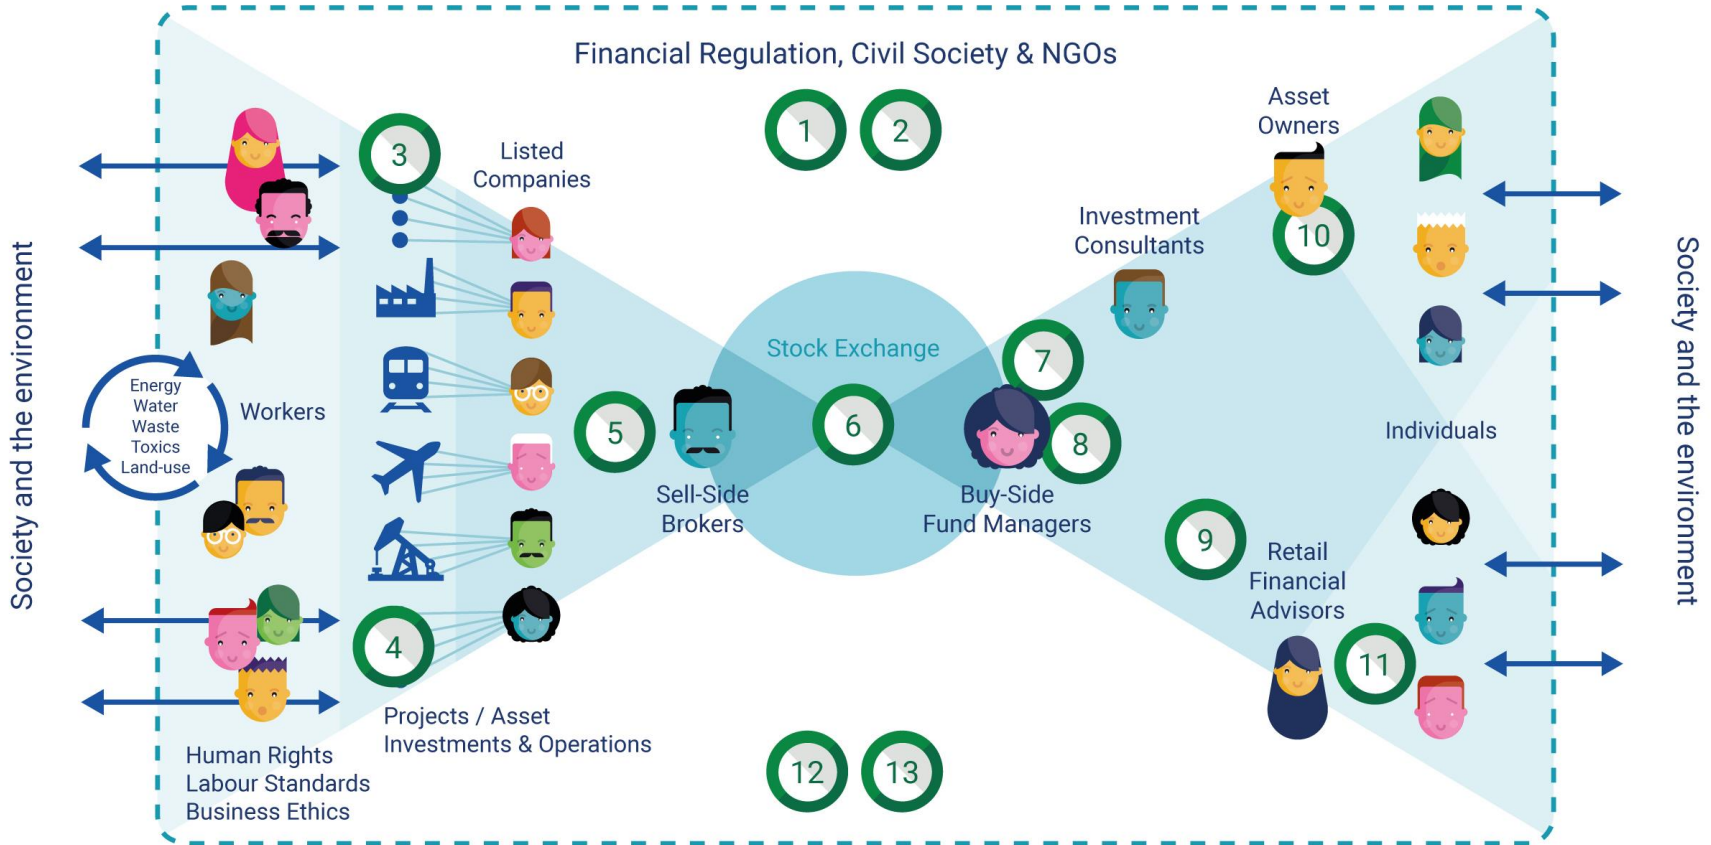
Financial Regulation, Civil Society & NGOs

Society and the environment

1
2
3
Listed Companies

Asset Owners
10

Investment Consultants

Energy
Water
Waste
Toxics
Land-use

Workers

Stock Exchange
5
6
7
8
Sell-Side Brokers
Buy-Side Fund Managers

Individuals

9
Retail Financial Advisors
11

4
Projects / Asset Investments & Operations

Human Rights
Labour Standards
Business Ethics

12
13

Society and the environment